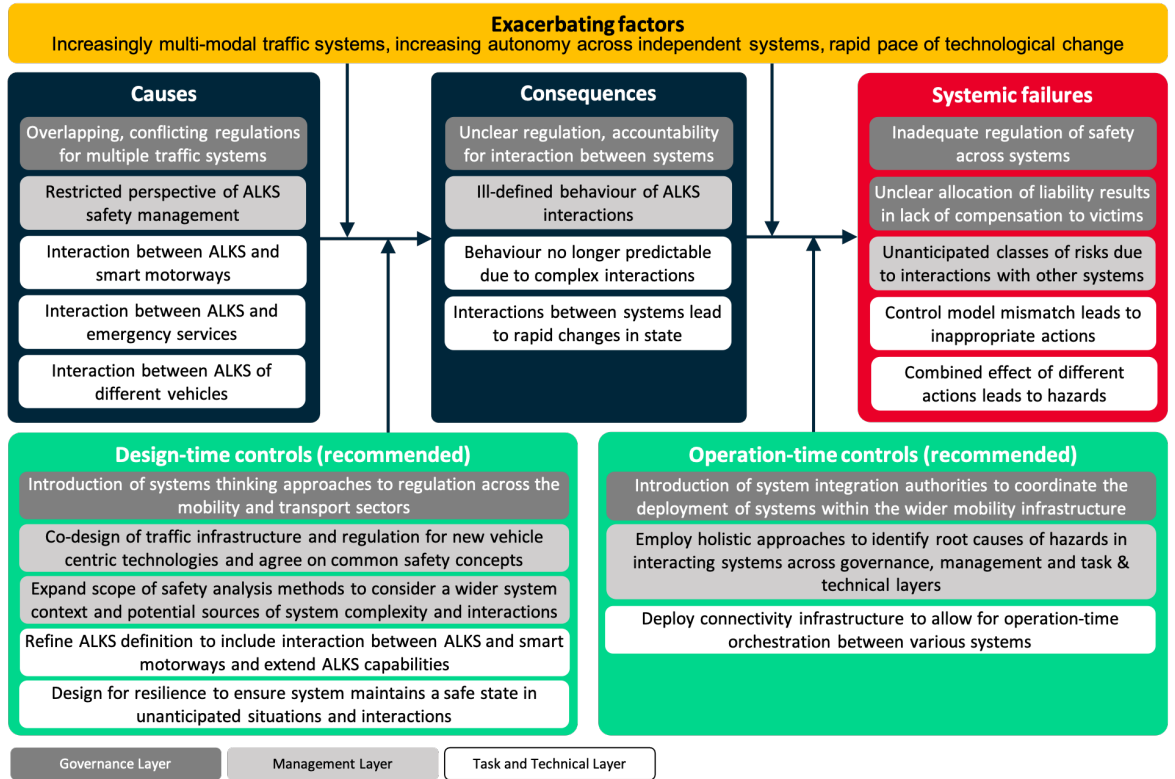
Exacerbating factors
Increasingly multi-modal traffic systems, increasing autonomy across independent systems, rapid pace of technological change

Causes

Overlapping, conflicting regulations for multiple traffic systems

Restricted perspective of ALKS safety management

Interaction between ALKS and smart motorways

Interaction between ALKS and emergency services

Interaction between ALKS of different vehicles

Consequences

Unclear regulation, accountability for interaction between systems

Ill-defined behaviour of ALKS interactions

Behaviour no longer predictable due to complex interactions

Interactions between systems lead to rapid changes in state

Systemic failures

Inadequate regulation of safety across systems

Unclear allocation of liability results in lack of compensation to victims

Unanticipated classes of risks due to interactions with other systems

Control model mismatch leads to inappropriate actions

Combined effect of different actions leads to hazards

Design-time controls (recommended)

Introduction of systems thinking approaches to regulation across the mobility and transport sectors

Co-design of traffic infrastructure and regulation for new vehicle centric technologies and agree on common safety concepts

Expand scope of safety analysis methods to consider a wider system context and potential sources of system complexity and interactions

Refine ALKS definition to include interaction between ALKS and smart motorways and extend ALKS capabilities

Design for resilience to ensure system maintains a safe state in unanticipated situations and interactions

Operation-time controls (recommended)

Introduction of system integration authorities to coordinate the deployment of systems within the wider mobility infrastructure

Employ holistic approaches to identify root causes of hazards in interacting systems across governance, management and task & technical layers

Deploy connectivity infrastructure to allow for operation-time orchestration between various systems

Governance Layer
Management Layer
Task and Technical Layer